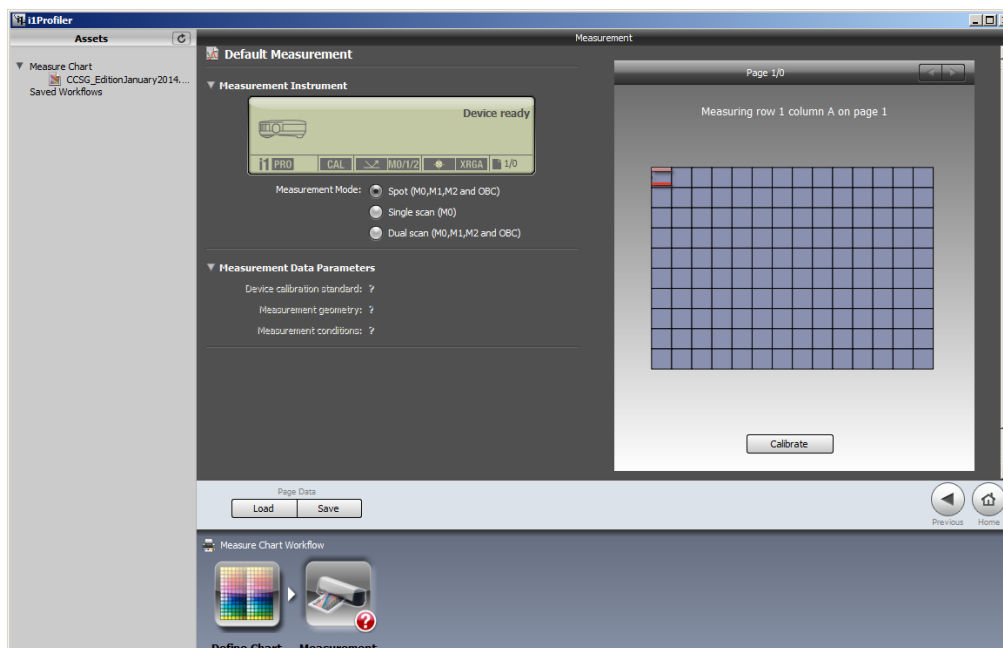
i1Profiler

Assets

▼ Measure Chart
CCSG_EditionJanuary2014....
Saved Workflows

Measurement

Default Measurement

▼ Measurement Instrument

Device ready

i1 PRO | CAL | M0/1/2 | XRGA | 1/0

Measurement Mode: Spot (M0,M1,M2 and OBC)
Single scan (M0)
Dual scan (M0,M1,M2 and OBC)

▼ Measurement Data Parameters

Device calibration standard: ?
Measurement geometry: ?
Measurement conditions: ?

Page 1/0

Measuring row 1 column A on page 1

Calibrate

Page Data
Load | Save

Previous
Home

Measure Chart Workflow

Define Chart
Measurement